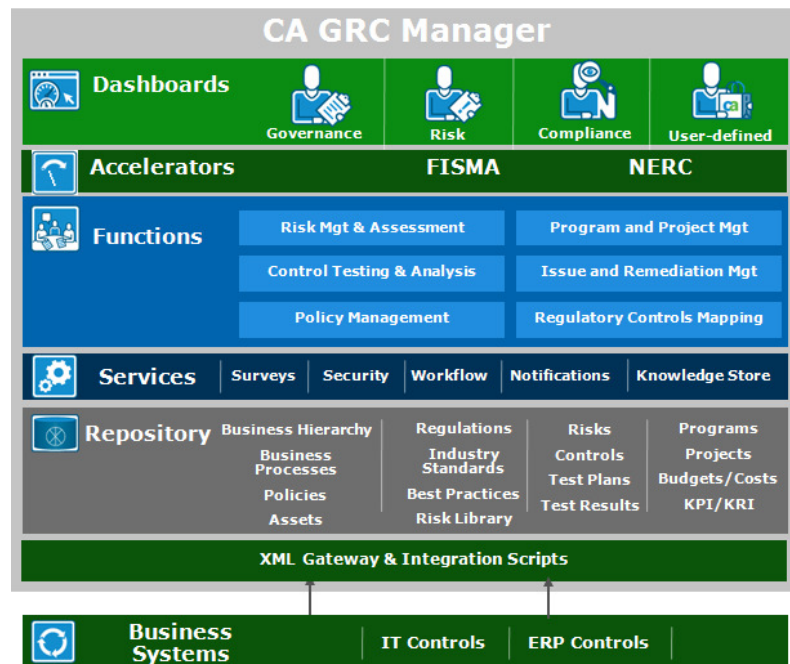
CA GRC Manager

Dashboards

Governance

Risk

Compliance

ca

User-defined

Accelerators

FISMA

NERC

Functions

Risk Mgt & Assessment

Program and Project Mgt

Control Testing & Analysis

Issue and Remediation Mgt

Policy Management

Regulatory Controls Mapping

Services

Surveys

Security

Workflow

Notifications

Knowledge Store

Repository

Business Hierarchy

Business Processes

Policies

Assets

Regulations

Industry Standards

Best Practices

Risk Library

Risks

Controls

Test Plans

Test Results

Programs

Projects

Budgets/Costs

KPI/KRI

XML Gateway & Integration Scripts

Business Systems

IT Controls

ERP Controls